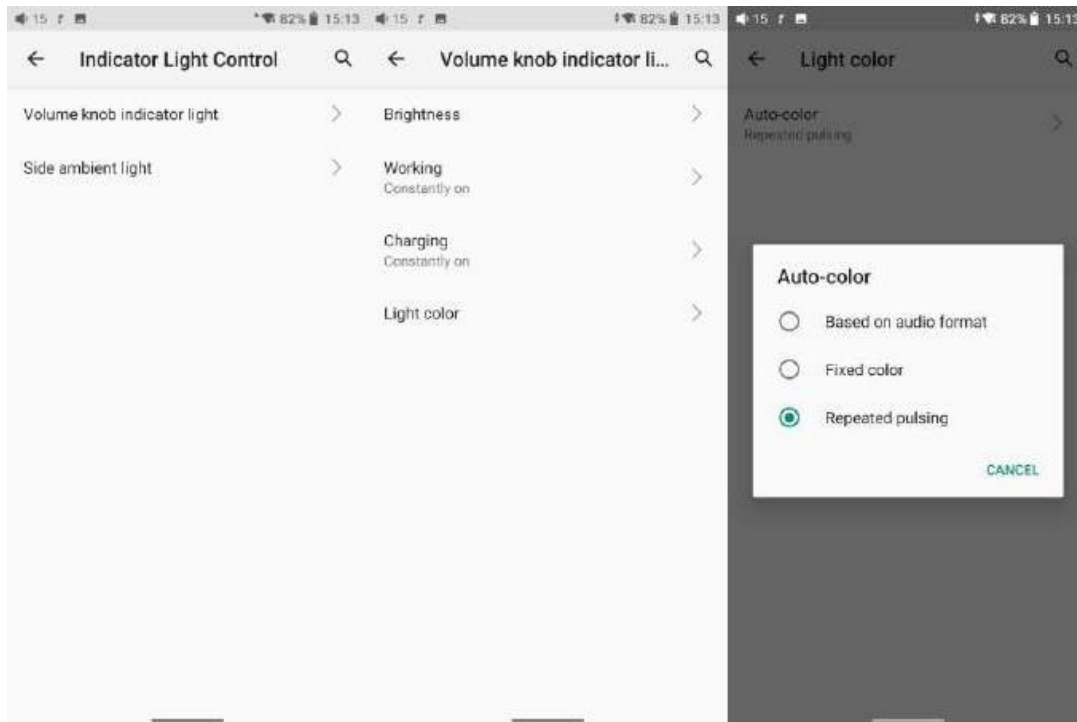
15 82% 15:13

Indicator Light Control

Volume knob indicator light

Side ambient light

15 82% 15:13

Volume knob indicator li...

Brightness

Working
Constantly on

Charging
Constantly on

Light color

15 82% 15:13

Light color

Auto-color
Repeated pulsing

Auto-color

Based on audio format

Fixed color

Repeated pulsing

CANCEL